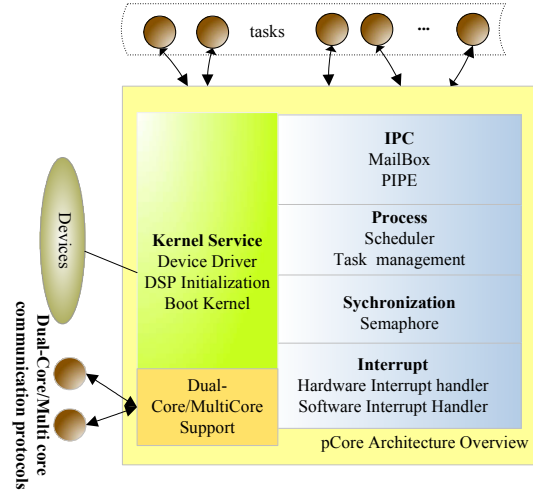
tasks

...

Devices

Dual-Core/Multi core communication protocols

Kernel Service
Device Driver
DSP Initialization
Boot Kernel

Dual-Core/MultiCore Support

IPC
MailBox
PIPE

Process
Scheduler
Task management

Sychronization
Semaphore

Interrupt
Hardware Interrupt handler
Software Interrupt Handler

pCore Architecture Overview